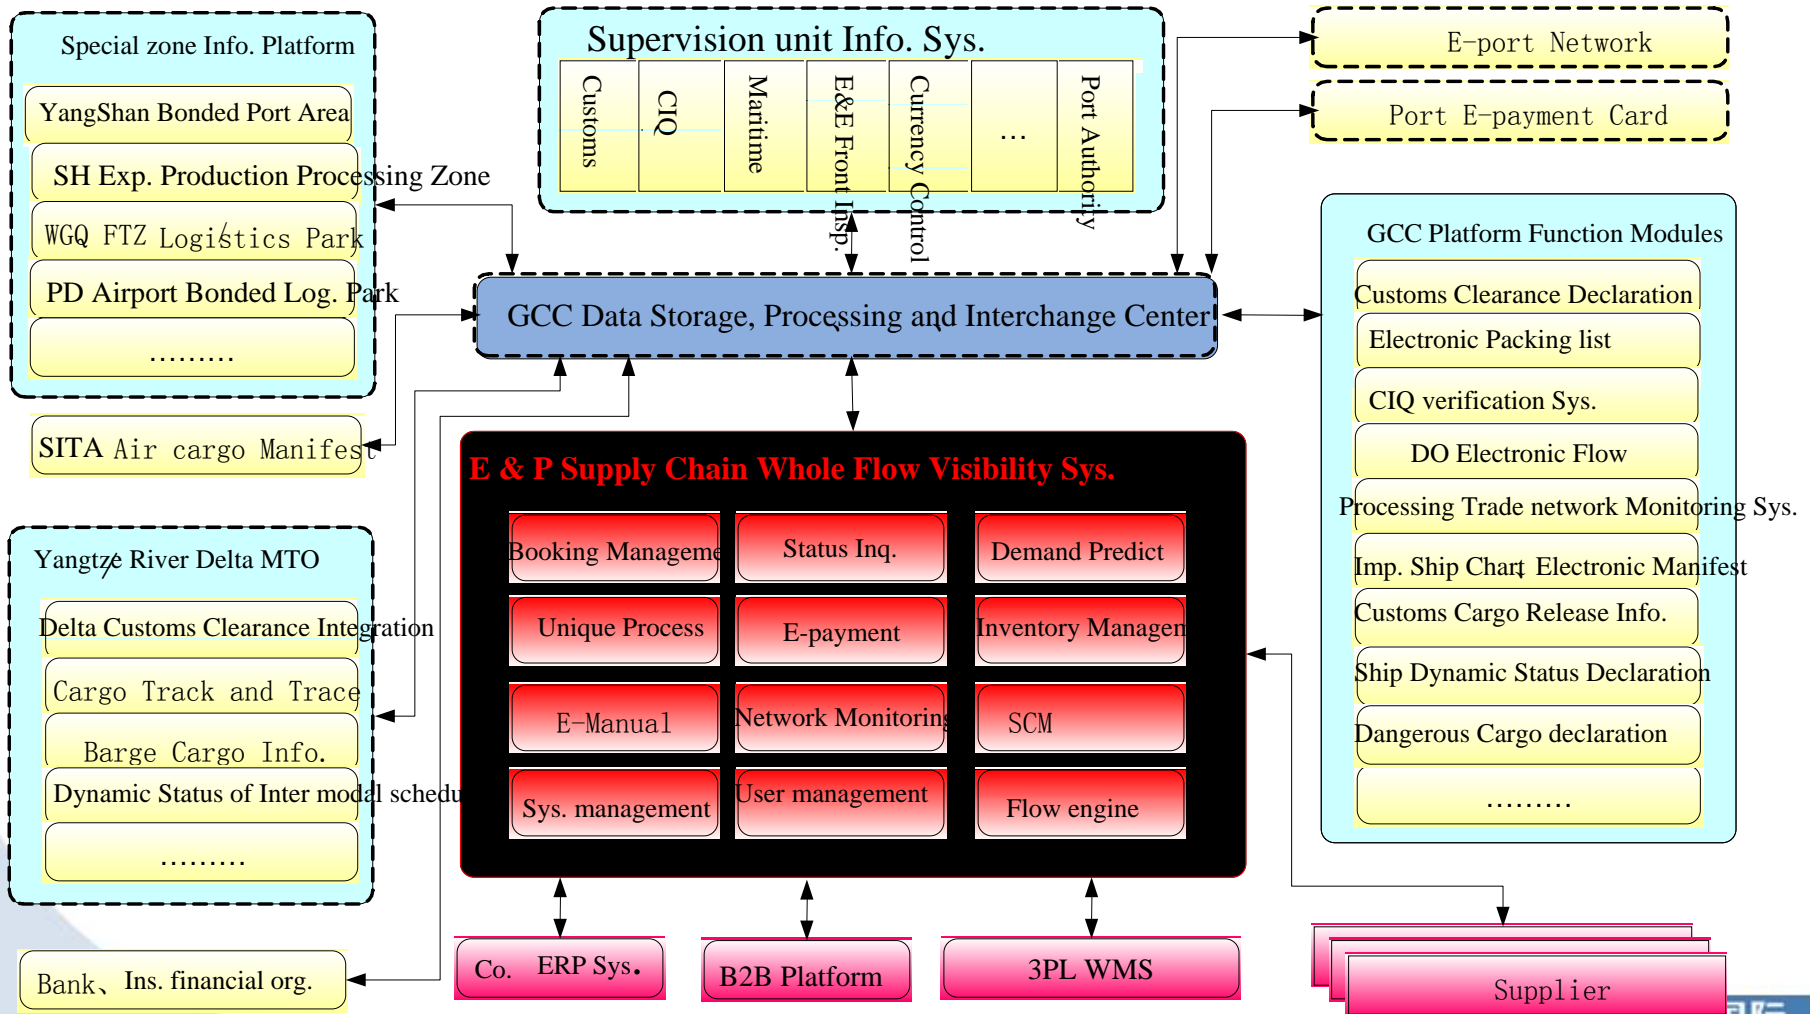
Special zone Info. Platform

YangShan Bonded Port Area

SH Exp. Production Processing Zone

WGQ FTZ Logistics Park

PD Airport Bonded Log. Park

………

Supervision unit Info. Sys.

Customs

CIQ

Maritime

E&E Front Insp.

Currency Control

…

Port Authority

E-port Network

Port E-payment Card

GCC Platform Function Modules

Customs Clearance Declaration

Electronic Packing list

CIQ verification Sys.

DO Electronic Flow

Processing Trade network Monitoring Sys.

Imp. Ship Chart Electronic Manifest

Customs Cargo Release Info.

Ship Dynamic Status Declaration

Dangerous Cargo declaration

………

GCC Data Storage, Processing and Interchange Center

SITA Air cargo Manifest

E & P Supply Chain Whole Flow Visibility Sys.

Booking Manageme

Status Inq.

Demand Predict

Unique Process

E-payment

Inventory Managen

E-Manual

Network Monitoring

SCM

Sys. management

User management

Flow engine

Yangtze River Delta MTO

Delta Customs Clearance Integration

Cargo Track and Trace

Barge Cargo Info.

Dynamic Status of Inter modal schedu

………

Bank、Ins. financial org.

Co. ERP Sys.

B2B Platform

3PL WMS

Supplier